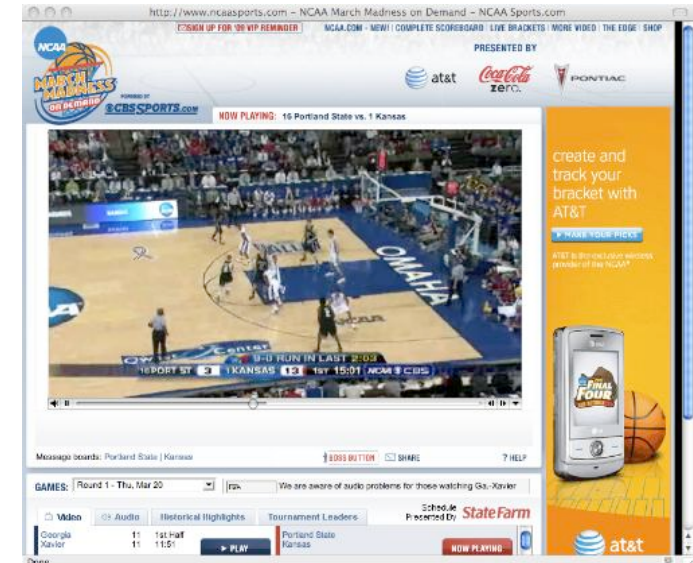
http://www.ncaasports.com - NCAA March Madness on Demand - NCAA Sports.com

SIGN UP FOR '09 VIP REMINDER | NCAA.COM - NEW! | COMPLETE SCOREBOARD | LIVE BRACKETS | MORE VIDEO | THE EDGE | SHOP

NCAA MARCH MADNESS on demand POWERED BY CBSSPORTS.com

PRESENTED BY

at&t Coca-Cola zero. PONTIAC

NOW PLAYING: 16 Portland State vs. 1 Kansas

OMAHA

9-0 RUN IN LAST 2:03

16 PORT ST 3 1 KANSAS 13 1ST 15:01 NCAA CBS

Message boards: Portland State | Kansas

BOSS BUTTON SHARE ? HELP

GAMES: Round 1 - Thu, Mar 20

We are aware of audio problems for those watching Ga.-Xavier

Schedule Presented By State Farm

Video | Audio | Historical Highlights | Tournament Leaders

| Georgia | 11 | 1st Half |
|---|---|---|
| Xavier | 11 | 11:51 |

PLAY

Portland State
Kansas

NOW PLAYING

create and track your bracket with AT&T

MAKE YOUR PICKS

AT&T is the exclusive wireless provider of the NCAA®

FINAL FOUR

at&t

Done